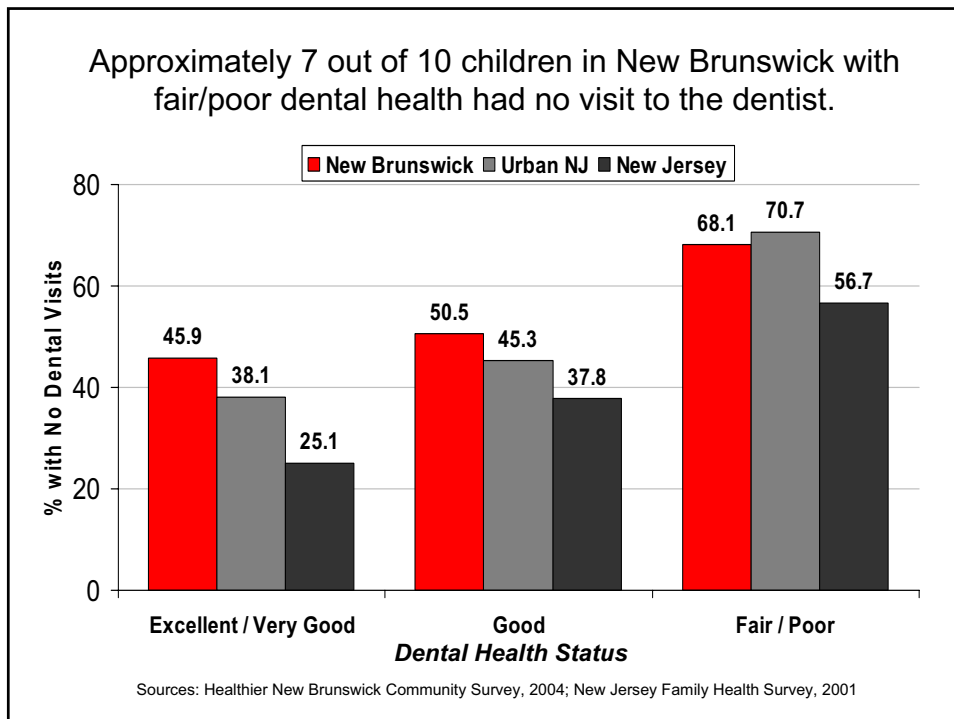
Approximately 7 out of 10 children in New Brunswick with fair/poor dental health had no visit to the dentist.

New Brunswick Urban NJ New Jersey

% with No Dental Visits

80
60
40
20
0

45.9
38.1
25.1
50.5
45.3
37.8
68.1
70.7
56.7

Excellent / Very Good
Good
Fair / Poor
Dental Health Status

Sources: Healthier New Brunswick Community Survey, 2004; New Jersey Family Health Survey, 2001